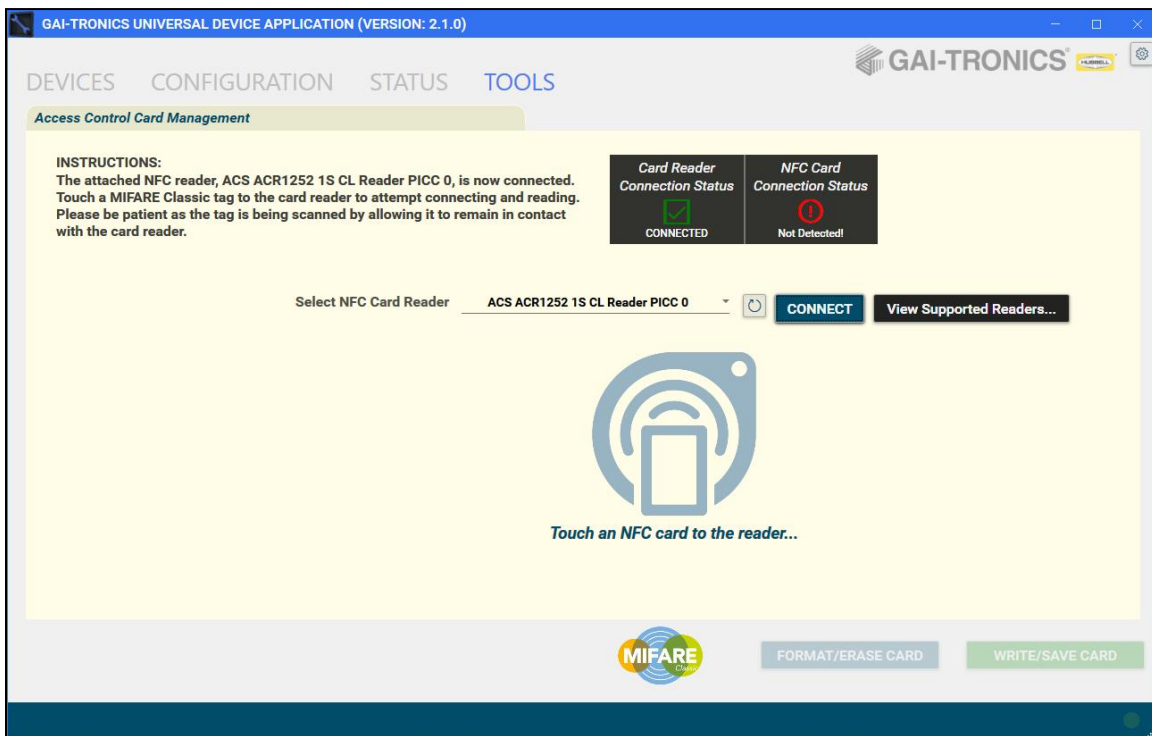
GAI-TRONICS UNIVERSAL DEVICE APPLICATION (VERSION: 2.1.0)

GAI-TRONICS HUBBELL

DEVICES CONFIGURATION STATUS TOOLS

Access Control Card Management

INSTRUCTIONS:
The attached NFC reader, ACS ACR1252 1S CL Reader PICC 0, is now connected. Touch a MIFARE Classic tag to the card reader to attempt connecting and reading. Please be patient as the tag is being scanned by allowing it to remain in contact with the card reader.

Card Reader Connection Status
CONNECTED

NFC Card Connection Status
Not Detected!

Select NFC Card Reader ACS ACR1252 1S CL Reader PICC 0 CONNECT View Supported Readers...

Touch an NFC card to the reader...

MIFARE Classic

FORMAT/ERASE CARD WRITE/SAVE CARD